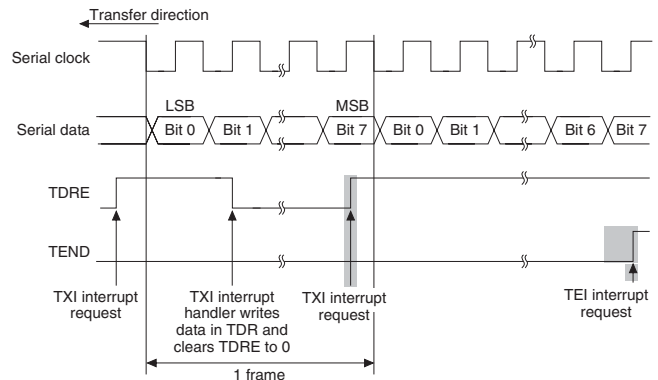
Transfer direction

Serial clock

LSB

MSB

Serial data

Bit 0

Bit 1

Bit 7

Bit 0

Bit 1

Bit 6

Bit 7

TDRE

TEND

TXI interrupt request

TXI interrupt handler writes data in TDR and clears TDRE to 0

TXI interrupt request

TEI interrupt request

1 frame